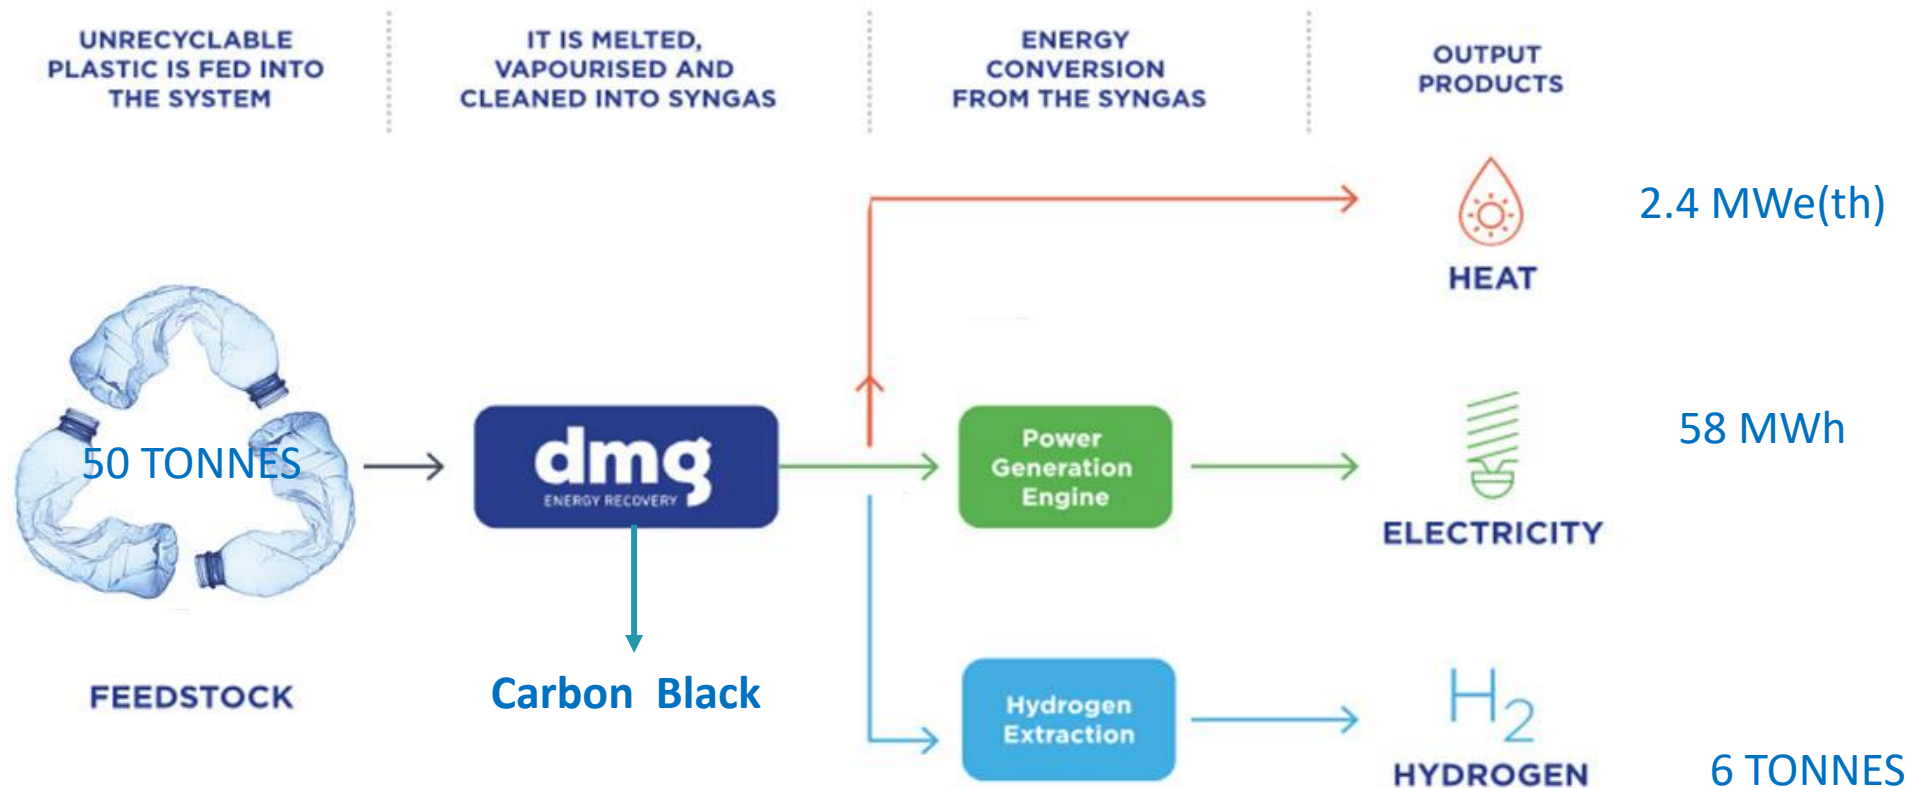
UNRECYCLABLE PLASTIC IS FED INTO THE SYSTEM

IT IS MELTED, VAPOURISED AND CLEANED INTO SYNGAS

ENERGY CONVERSION FROM THE SYNGAS

OUTPUT PRODUCTS

HEAT

2.4 MWe(th)

50 TONNES

dmg
ENERGY RECOVERY

Power Generation Engine

ELECTRICITY

58 MWh

FEEDSTOCK

Carbon Black

Hydrogen Extraction

$H_2$

HYDROGEN

6 TONNES